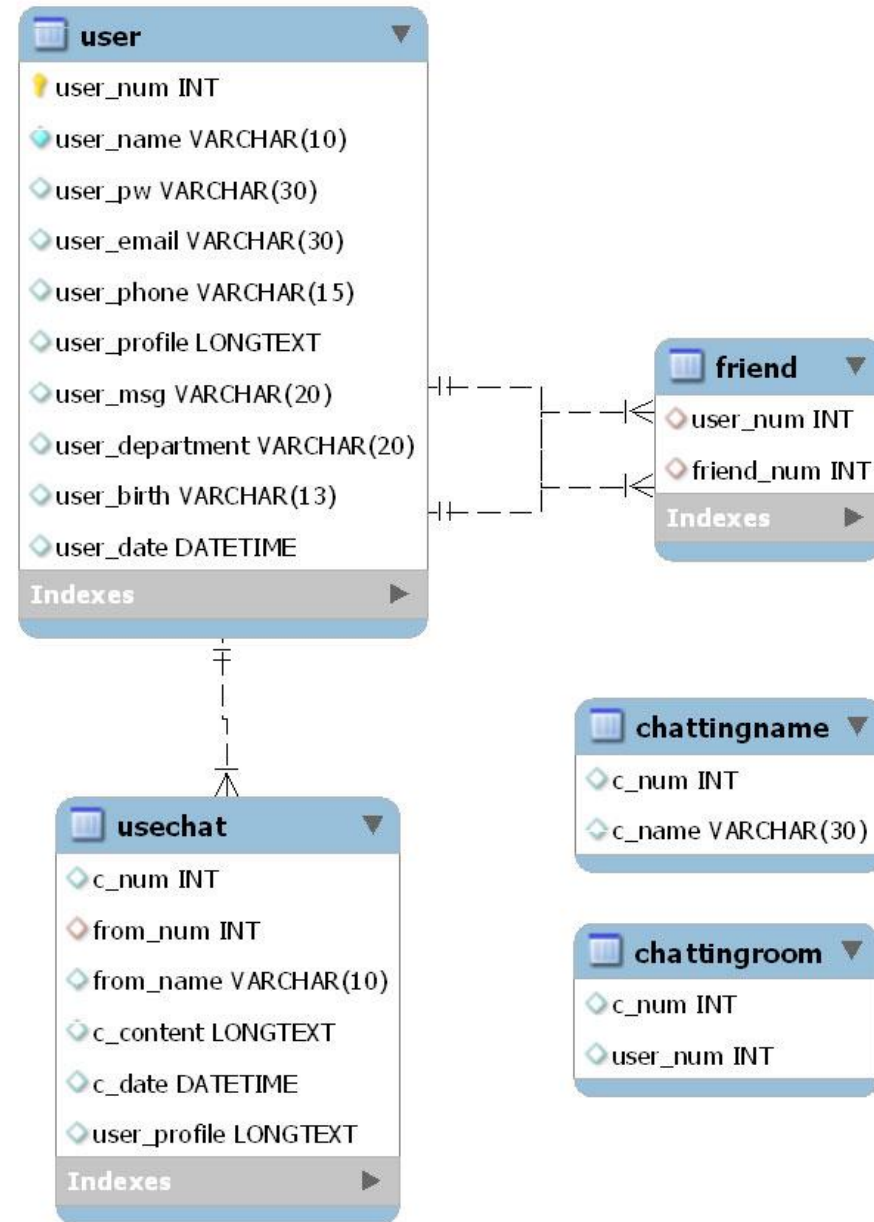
user
user_num INT
user_name VARCHAR(10)
user_pw VARCHAR(30)
user_email VARCHAR(30)
user_phone VARCHAR(15)
user_profile LONGTEXT
user_msg VARCHAR(20)
user_department VARCHAR(20)
user_birth VARCHAR(13)
user_date DATETIME
Indexes

friend
user_num INT
friend_num INT
Indexes

chattingname
c_num INT
c_name VARCHAR(30)

usechat
c_num INT
from_num INT
from_name VARCHAR(10)
c_content LONGTEXT
c_date DATETIME
user_profile LONGTEXT
Indexes

chattingroom
c_num INT
user_num INT